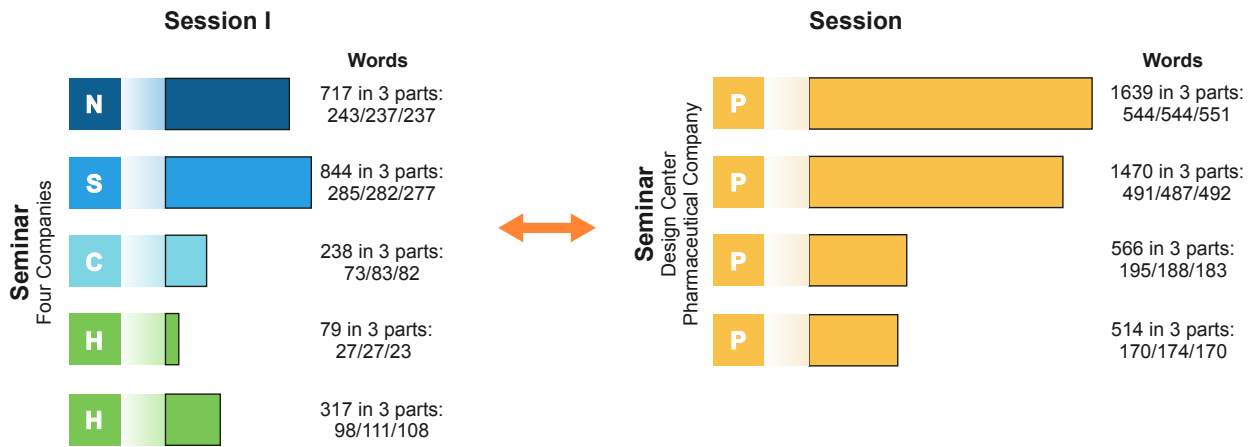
Session I

Seminar
Four Companies

Words

N
717 in 3 parts: 243/237/237

S
844 in 3 parts: 285/282/277

C
238 in 3 parts: 73/83/82

H
79 in 3 parts: 27/27/23

H
317 in 3 parts: 98/111/108

Session

Seminar
Design Center
Pharmaceutical Company

Words

P
1639 in 3 parts: 544/544/551

P
1470 in 3 parts: 491/487/492

P
566 in 3 parts: 195/188/183

P
514 in 3 parts: 170/174/170